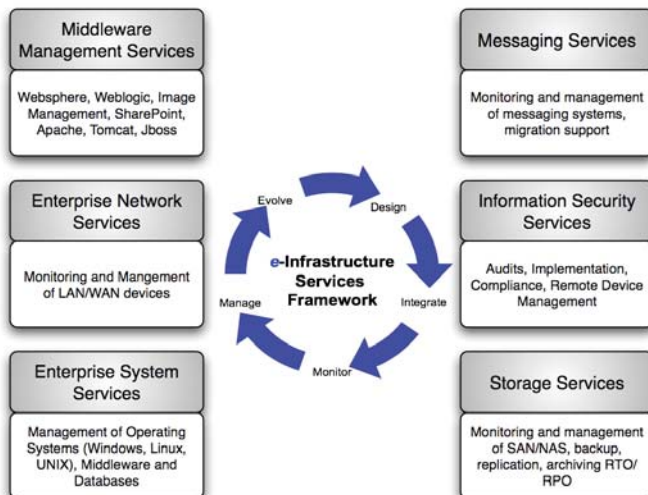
Middleware Management Services

Websphere, Weblogic, Image Management, SharePoint, Apache, Tomcat, Jboss

Enterprise Network Services

Monitoring and Mangement of LAN/WAN devices

Enterprise System Services

Management of Operating Systems (Windows, Linux, UNIX), Middleware and Databases

Evolve

Design

e-Infrastructure Services Framework

Manage

Integrate

Monitor

Messaging Services

Monitoring and management of messaging systems, migration support

Information Security Services

Audits, Implementation, Compliance, Remote Device Management

Storage Services

Monitoring and management of SAN/NAS, backup, replication, archiving RTO/RPO